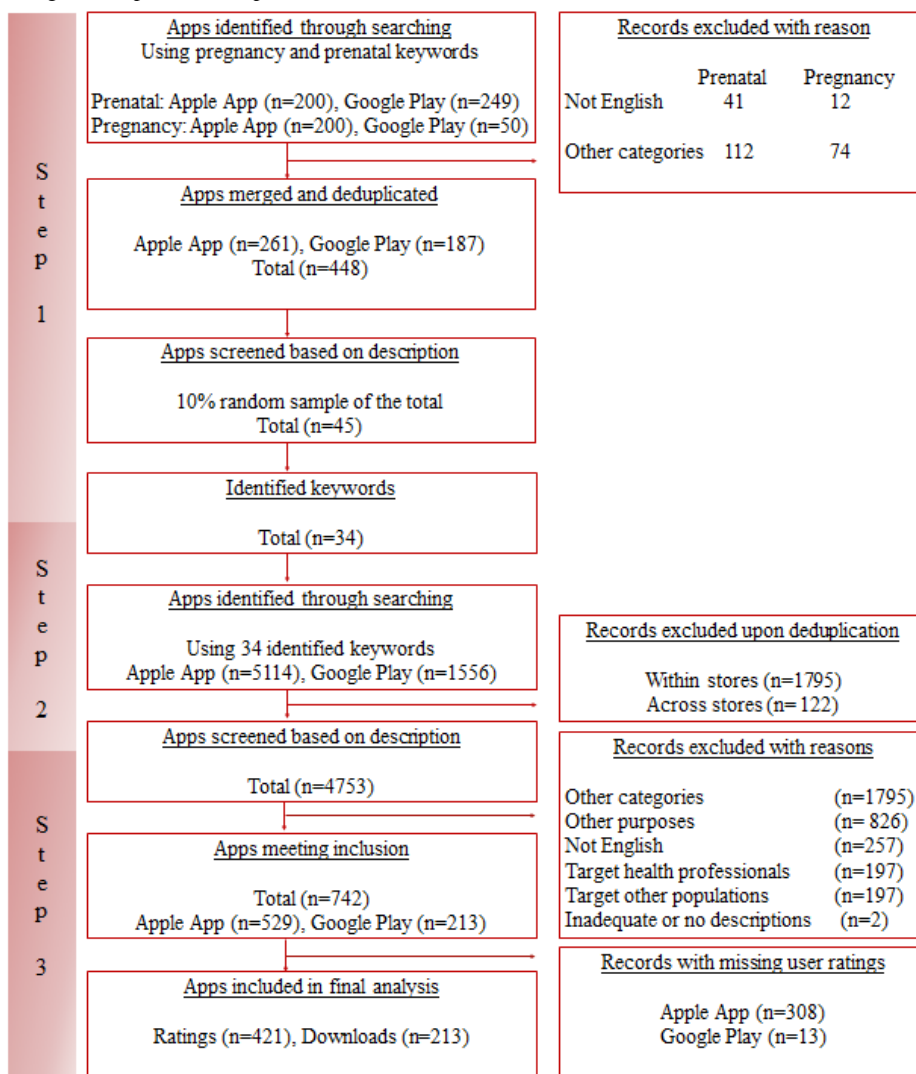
Step 1

Apps identified through searching
Using pregnancy and prenatal keywords

Prenatal: Apple App (n=200), Google Play (n=249)
Pregnancy: Apple App (n=200), Google Play (n=50)

Records excluded with reason

| | Prenatal | Pregnancy |
|---|---|---|
| Not English | 41 | 12 |
| Other categories | 112 | 74 |

Apps merged and deduplicated

Apple App (n=261), Google Play (n=187)
Total (n=448)

Apps screened based on description

10% random sample of the total
Total (n=45)

Identified keywords

Total (n=34)

Step 2

Apps identified through searching

Using 34 identified keywords
Apple App (n=5114), Google Play (n=1556)

Records excluded upon deduplication

Within stores (n=1795)
Across stores (n=122)

Step 3

Apps screened based on description

Total (n=4753)

Records excluded with reasons

| | |
|---|---|
| Other categories | (n=1795) |
| Other purposes | (n= 826) |
| Not English | (n=257) |
| Target health professionals | (n=197) |
| Target other populations | (n=197) |
| Inadequate or no descriptions | (n=2) |

Apps meeting inclusion

Total (n=742)
Apple App (n=529), Google Play (n=213)

Records with missing user ratings

Apple App (n=308)
Google Play (n=13)

Apps included in final analysis

Ratings (n=421), Downloads (n=213)